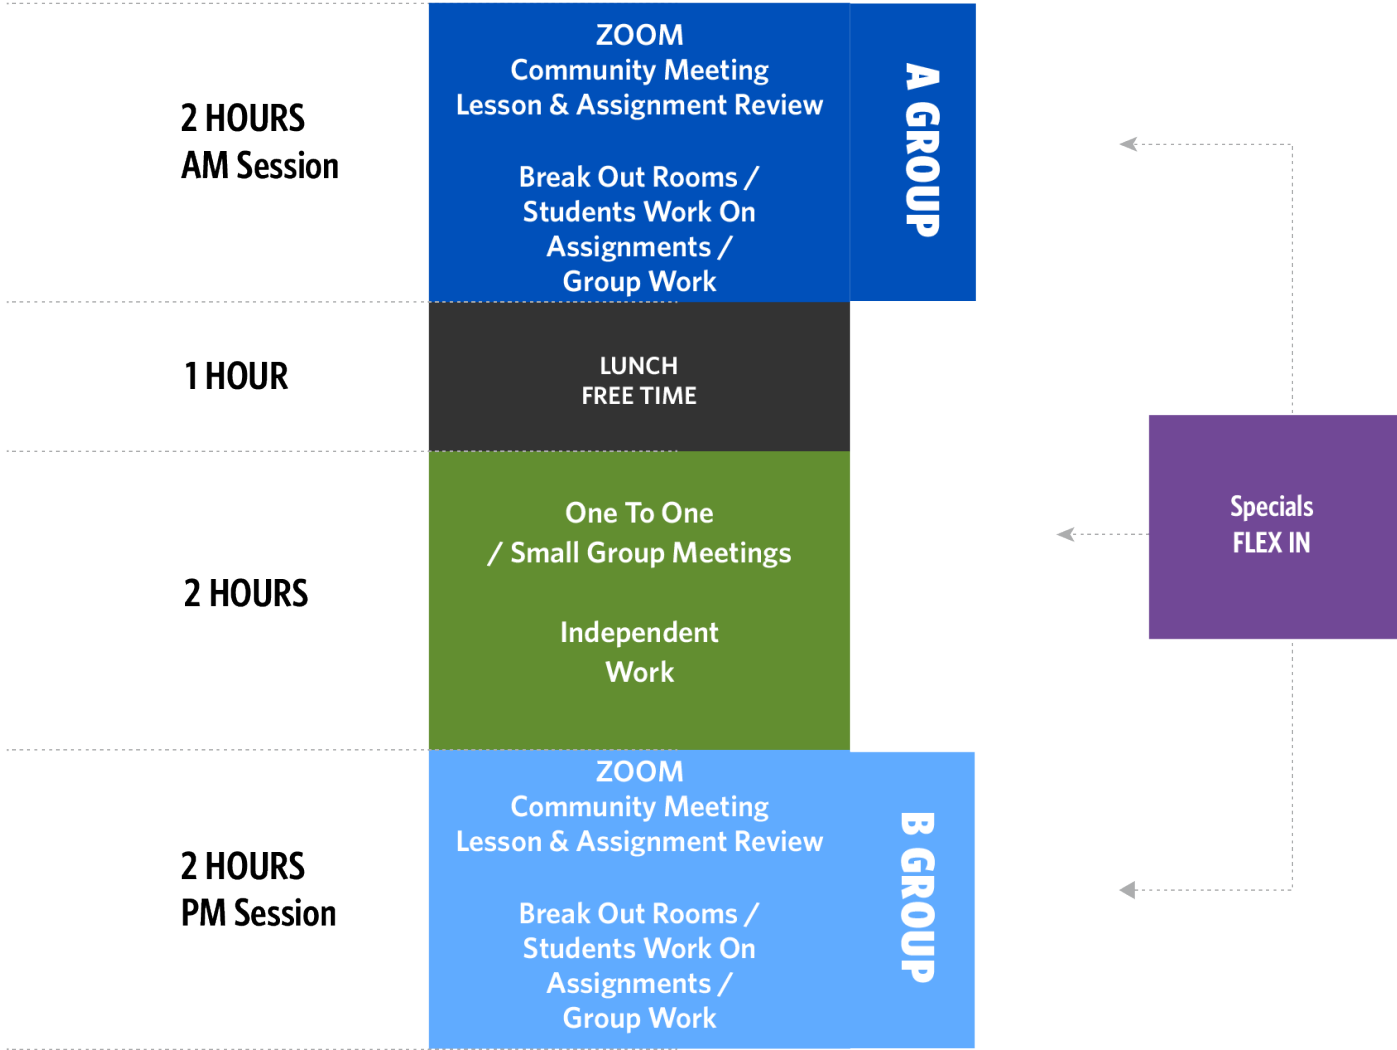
2 HOURS
AM Session

ZOOM
Community Meeting
Lesson & Assignment Review

Break Out Rooms / Students Work On Assignments / Group Work

A GROUP

1 HOUR

LUNCH
FREE TIME

2 HOURS

One To One / Small Group Meetings

Independent Work

Specials
FLEX IN

2 HOURS
PM Session

ZOOM
Community Meeting
Lesson & Assignment Review

Break Out Rooms / Students Work On Assignments / Group Work

B GROUP